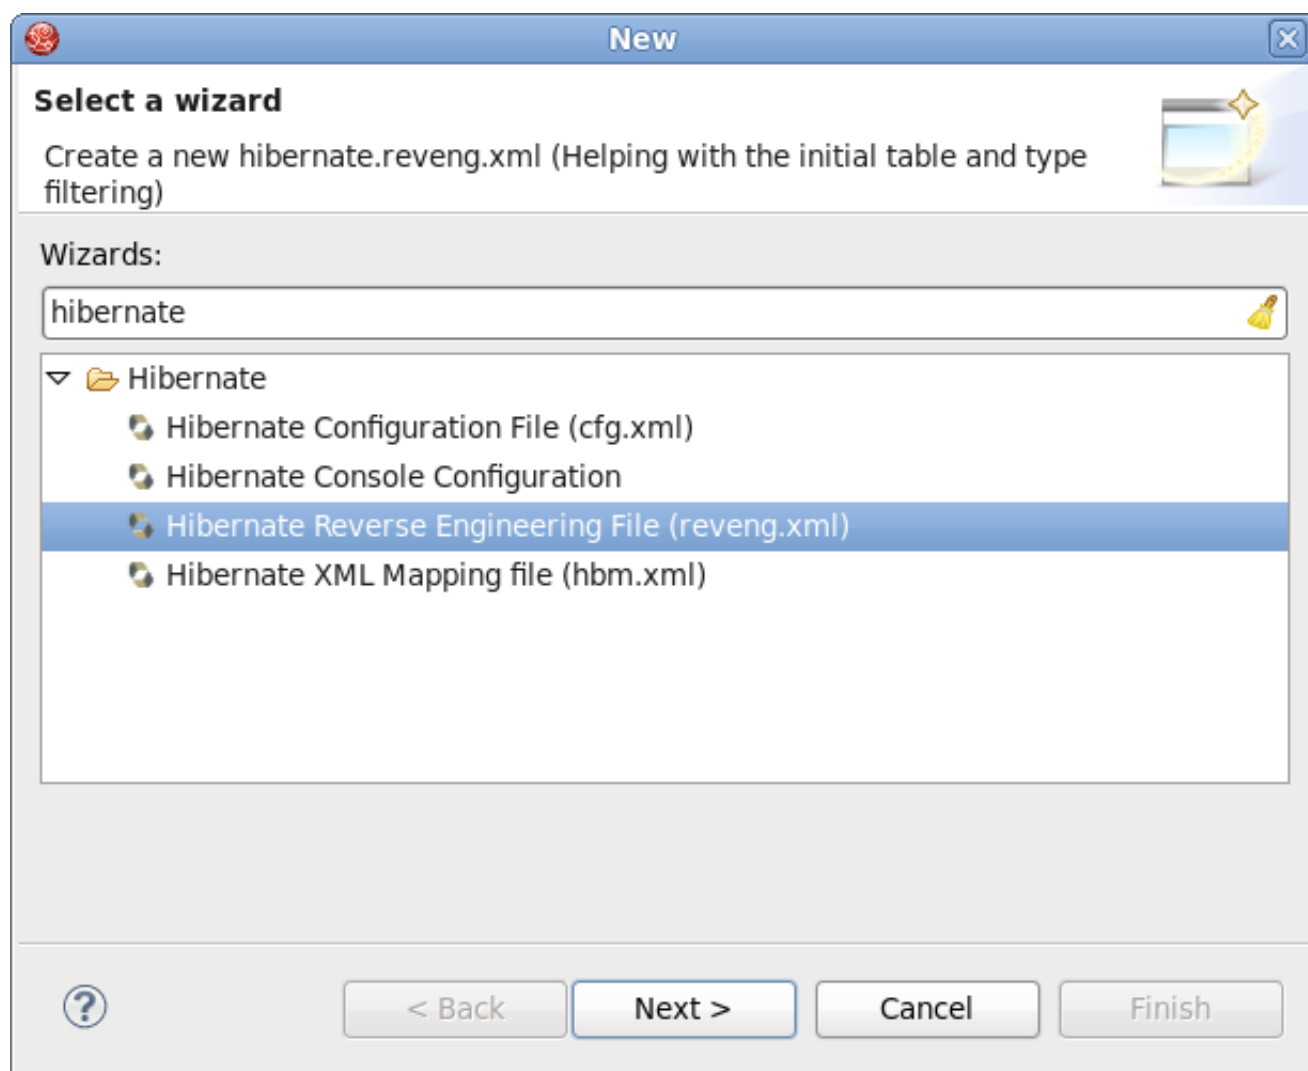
New

Select a wizard

Create a new hibernate.reveng.xml (Helping with the initial table and type filtering)

Wizards:

hibernate

Hibernate
Hibernate Configuration File (cfg.xml)
Hibernate Console Configuration
Hibernate Reverse Engineering File (reveng.xml)
Hibernate XML Mapping file (hbm.xml)

?

< Back
Next >
Cancel
Finish